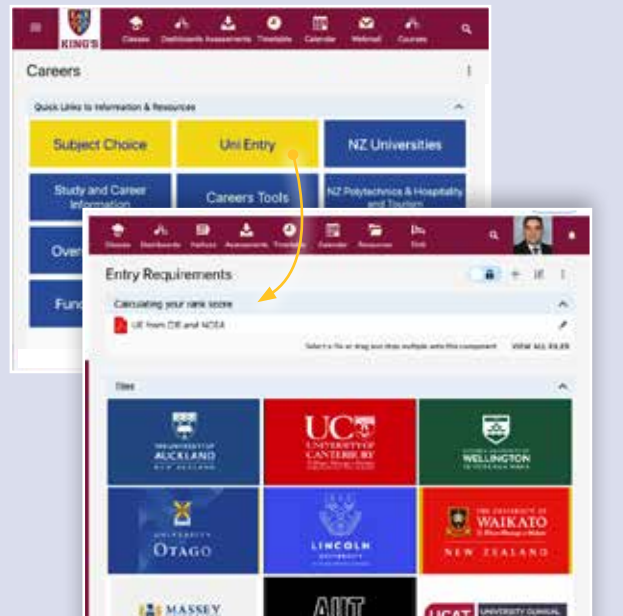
KING'S

Classes Dashboards Assessments Timetable Calendar Webmail Courses

Careers

Quick Links to Information & Resources

Subject Choice

Uni Entry

NZ Universities

Study and Career Information

Careers Tools

NZ Polytechnics & Hospitality and Tourism

Over

Fund

Classes Dashboards Notices Assessments Timetable Calendar Resources Print

Entry Requirements

Calculating your rank score

UE from CIE and NCEA

Select a file or drag and drop multiple onto this component VIEW ALL FILES

Tiles

THE UNIVERSITY OF AUCKLAND NEW ZEALAND

UC UNIVERSITY OF CANTERBURY

WELLINGTON

UNIVERSITY OTAGO

LINCOLN UNIVERSITY

THE UNIVERSITY OF WAIKATO NEW ZEALAND

MASSEY

AUT

UCAT UNIVERSITY CLINICAL